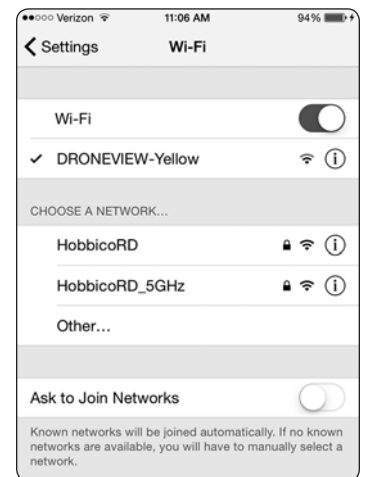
●●○○○ Verizon
11:06 AM
94%

Settings
Wi-Fi

Wi-Fi

✓ DRONEVIEW-Yellow

CHOOSE A NETWORK...

HobbicoRD

HobbicoRD_5GHz

Other...

Ask to Join Networks

Known networks will be joined automatically. If no known networks are available, you will have to manually select a network.